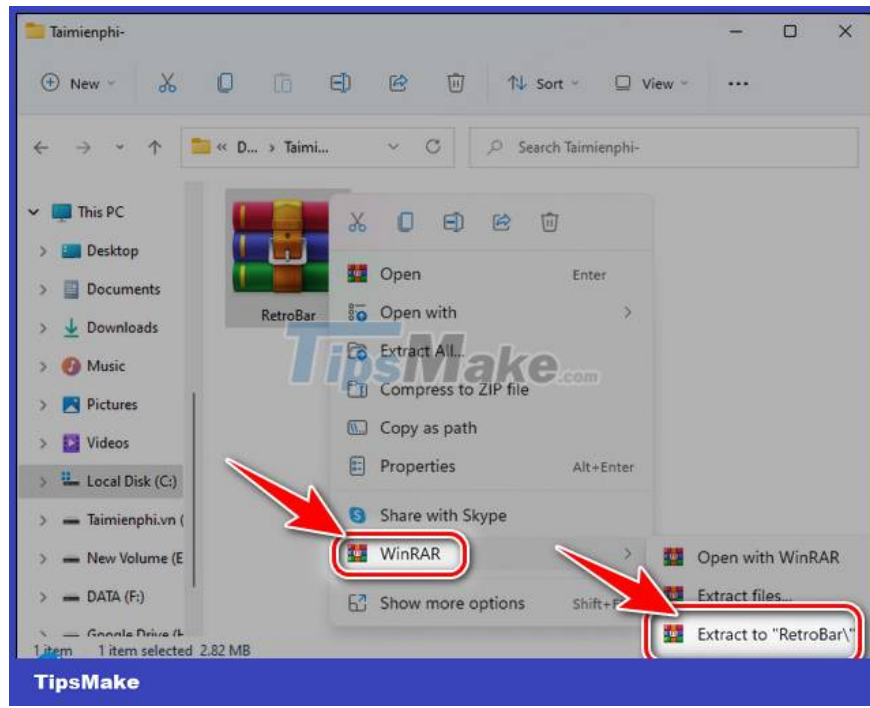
Taimienphi-

New

Sort

View

...

« D... › Taimi...

Search Taimienphi-

This PC

Desktop

Documents

Downloads

Music

Pictures

Videos

Local Disk (C:)

Taimienphi.vn (

New Volume (E

DATA (F:)

Google Drive (F

1 item 1 item selected 2,82 MB

RetroBar

Open Enter

Open with

Extract All...

Compress to ZIP file

Copy as path

Properties Alt+Enter

Share with Skype

WinRAR

Show more options Shift+F

Open with WinRAR

Extract files...

Extract to "RetroBar\"

TipsMake.com

TipsMake